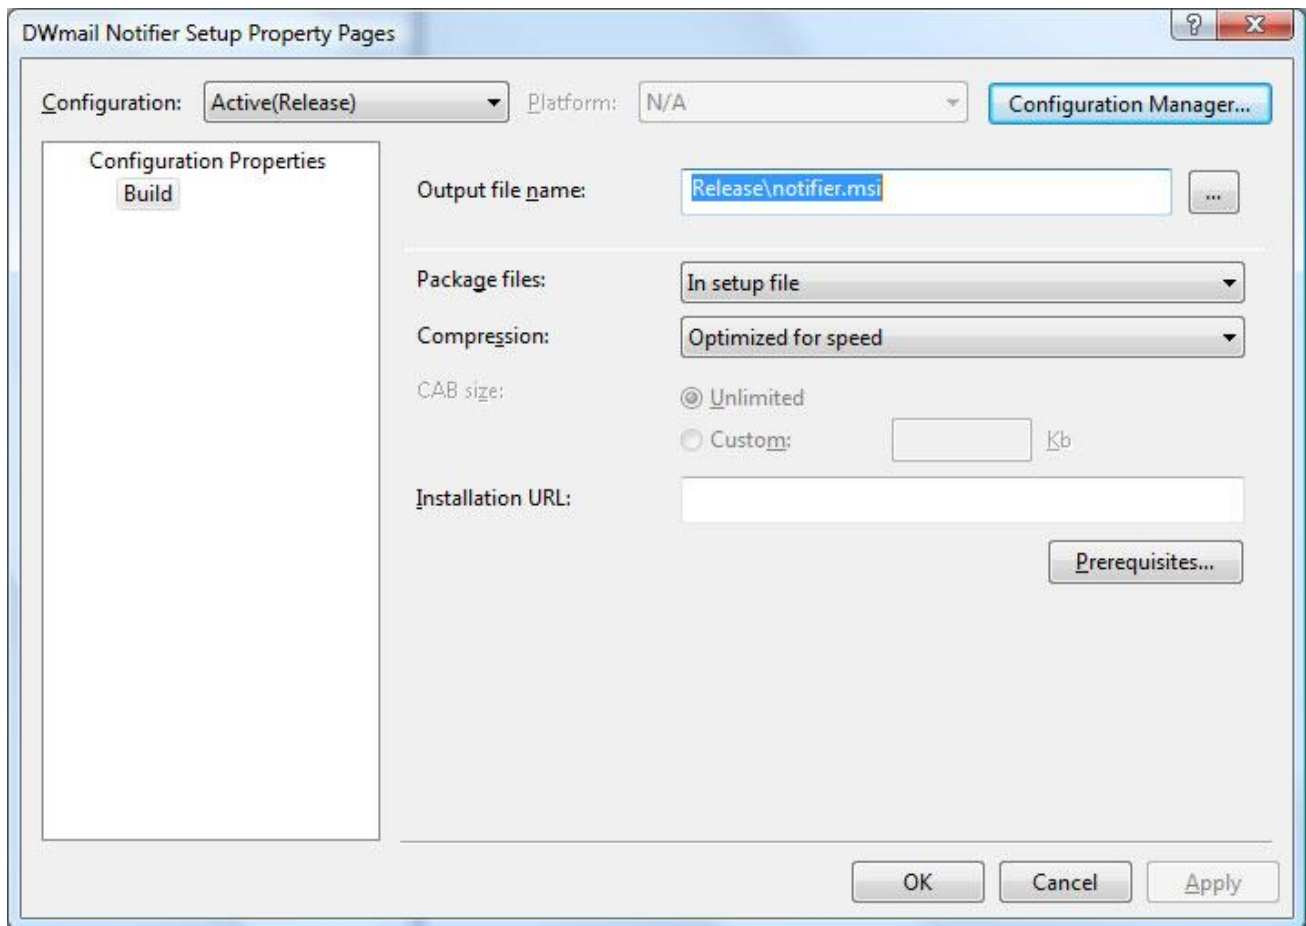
DWmail Notifier Setup Property Pages

?
X

Configuration: Active(Release)
Platform: N/A
Configuration Manager...

Configuration Properties
Build

Output file name: Release\notifier.msi
...

Package files: In setup file
Compression: Optimized for speed
CAB size:
Unlimited
Custom:
Kb
Installation URL:
Prerequisites...

OK
Cancel
Apply